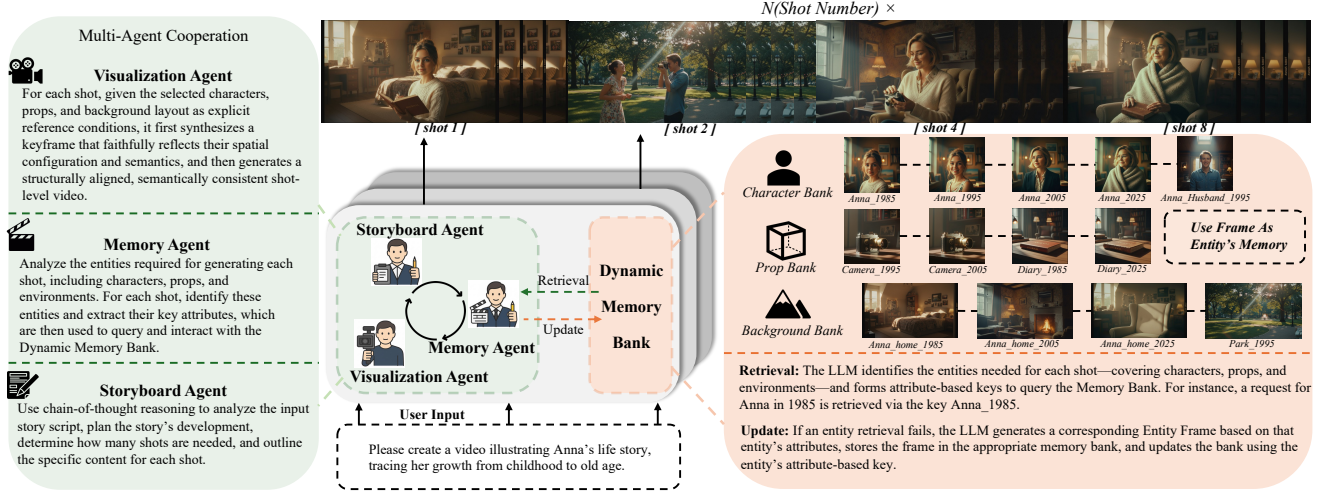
Multi-Agent Cooperation

Visualization Agent
For each shot, given the selected characters, props, and background layout as explicit reference conditions, it first synthesizes a keyframe that faithfully reflects their spatial configuration and semantics, and then generates a structurally aligned, semantically consistent shot-level video.

Memory Agent
Analyze the entities required for generating each shot, including characters, props, and environments. For each shot, identify these entities and extract their key attributes, which are then used to query and interact with the Dynamic Memory Bank.

Storyboard Agent
Use chain-of-thought reasoning to analyze the input story script, plan the story's development, determine how many shots are needed, and outline the specific content for each shot.

N(Shot Number) ×

[ shot 1 ]
[ shot 2 ]
[ shot 4 ]
[ shot 8 ]

Storyboard Agent
Retrieval
Update
Memory Agent
Visualization Agent
Dynamic Memory Bank

User Input
Please create a video illustrating Anna's life story, tracing her growth from childhood to old age.

Character Bank
Anna_1985
Anna_1995
Anna_2005
Anna_2025
Anna_Husband_1995

Prop Bank
Camera_1995
Camera_2005
Diary_1985
Diary_2025

Use Frame As Entity's Memory

Background Bank
Anna_home_1985
Anna_home_2005
Anna_home_2025
Park_1995

Retrieval: The LLM identifies the entities needed for each shot—covering characters, props, and environments—and forms attribute-based keys to query the Memory Bank. For instance, a request for Anna in 1985 is retrieved via the key Anna_1985.

Update: If an entity retrieval fails, the LLM generates a corresponding Entity Frame based on that entity's attributes, stores the frame in the appropriate memory bank, and updates the bank using the entity's attribute-based key.